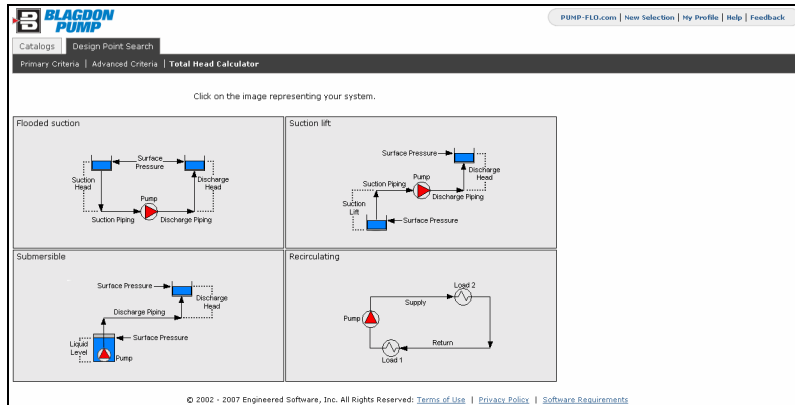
BLAGDON PUMP

PUMP-FLO.com | New Selection | My Profile | Help | Feedback

Catalogs | Design Point Search

Primary Criteria | Advanced Criteria | Total Head Calculator

Click on the image representing your system.

Flooded suction

Surface Pressure
Suction Head
Discharge Head
Pump
Suction Piping
Discharge Piping

Suction lift

Surface Pressure
Discharge Head
Pump
Suction Piping
Discharge Piping
Suction Lift
Surface Pressure

Submersible

Surface Pressure
Discharge Head
Discharge Piping
Surface Pressure
Liquid Level
Pump

Recirculating

Load 2
Supply
Pump
Return
Load 1

© 2002 - 2007 Engineered Software, Inc. All Rights Reserved: Terms of Use | Privacy Policy | Software Requirements